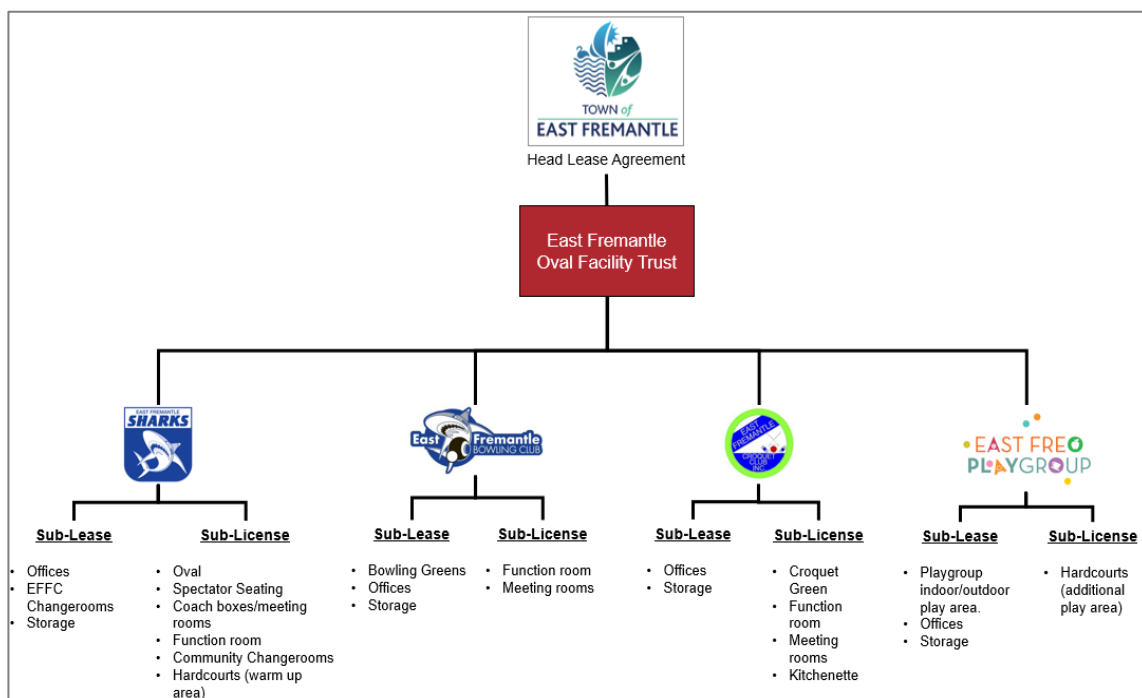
TOWN of
EAST FREMANTLE

Head Lease Agreement

East Fremantle Oval Facility Trust

EAST FREMANTLE
SHARKS

Sub-Lease
- Offices
- EFFC Changerooms
- Storage

Sub-License
- Oval
- Spectator Seating
- Coach boxes/meeting rooms
- Function room
- Community Changerooms
- Hardcourts (warm up area)

East Fremantle BOWLING CLUB

Sub-Lease
- Bowling Greens
- Offices
- Storage

Sub-License
- Function room
- Meeting rooms

EAST FREMANTLE CROQUET CLUB INC

Sub-Lease
- Offices
- Storage

Sub-License
- Croquet Green
- Function room
- Meeting rooms
- Kitchenette

EAST FREO PLAYGROUP

Sub-Lease
- Playgroup indoor/outdoor play area.
- Offices
- Storage

Sub-License
- Hardcourts (additional play area)